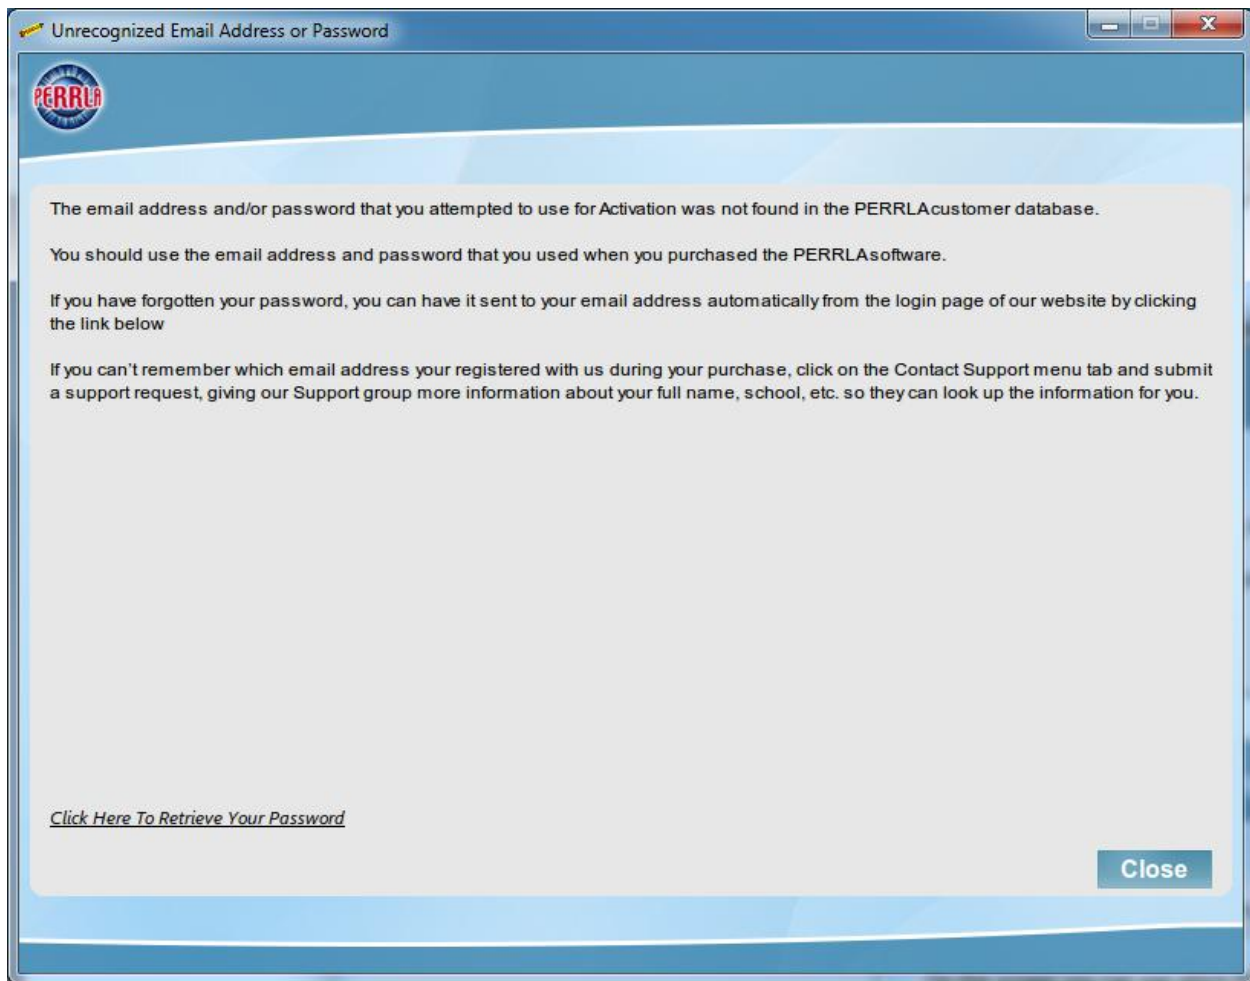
Unrecognized Email Address or Password

PERRLA

The email address and/or password that you attempted to use for Activation was not found in the PERRLAcustomer database.

You should use the email address and password that you used when you purchased the PERRLAsoftware.

If you have forgotten your password, you can have it sent to your email address automatically from the login page of our website by clicking the link below

If you can't remember which email address your registered with us during your purchase, click on the Contact Support menu tab and submit a support request, giving our Support group more information about your full name, school, etc. so they can look up the information for you.

Click Here To Retrieve Your Password

Close